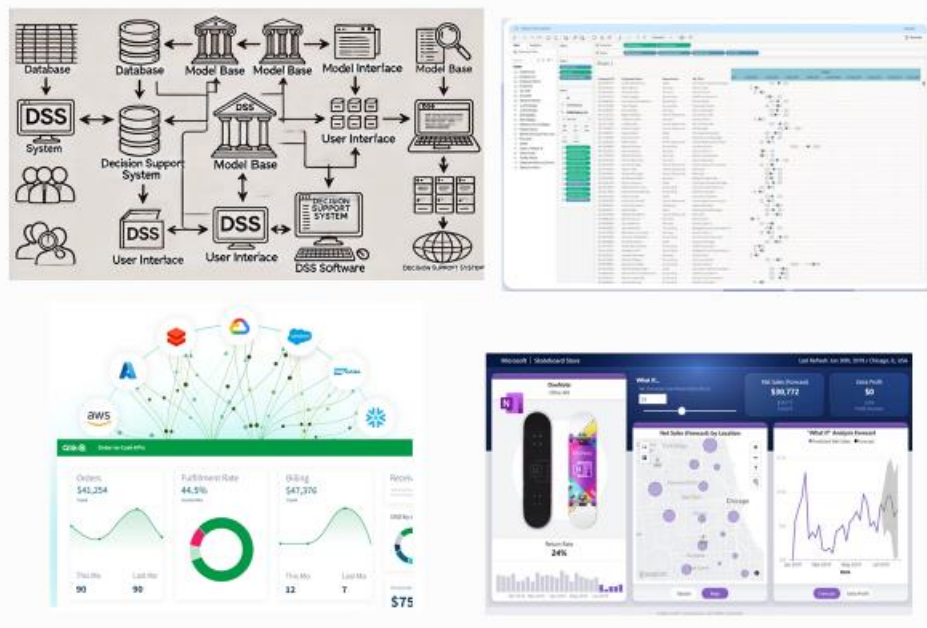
Database
Database
Model Base
Model Base
Model Interface
Model Base
DSS
System
Decision Support System
DSS
Model Base
User Interface
DSS
DSS
User Interface
DSS
User Interface
DECISION SUPPORT SYSTEM
DSS Software
DECISION SUPPORT SYSTEM

aws
Orders
$41,254
This Mo
90
Last Mo
90
Fulfillment Rate
44.5%
Billing
$47,376
This Mo
12
Last Mo
7
$75

Microsoft | Skateboard Store
Last Refresh: Jun 30th, 2019 / Chicago, IL, USA
Owlfolio
What If...
Net Sales (Forecast)
$30,772
Gross Profit
$0
Net Sales (Forecast) by Location
"What If" Analysis Forecast
Chicago
Return Rate
24%